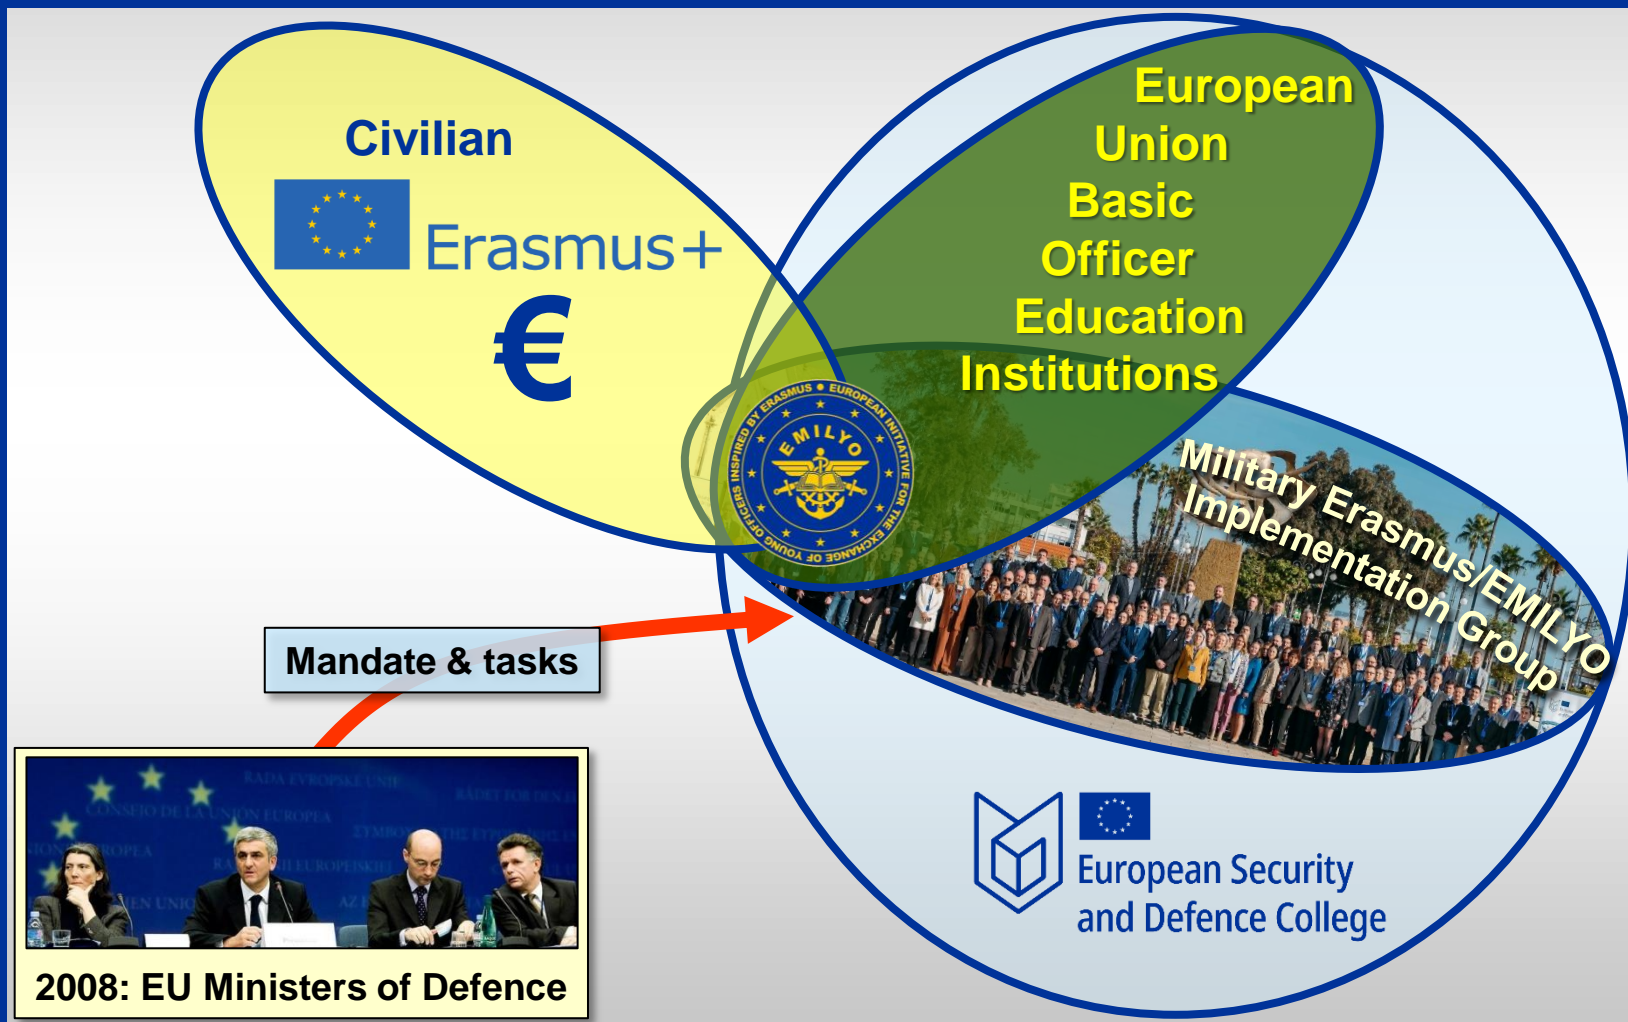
Civilian

Erasmus+

€

European Union Basic Officer Education Institutions

EMILYO

INSPIRED BY ERASMUS • EUROPEAN INITIATIVE FOR THE EXCHANGE OF YOUNG OFFICERS

Military Erasmus/EMILYO Implementation Group

Mandate & tasks

2008: EU Ministers of Defence

European Security and Defence College